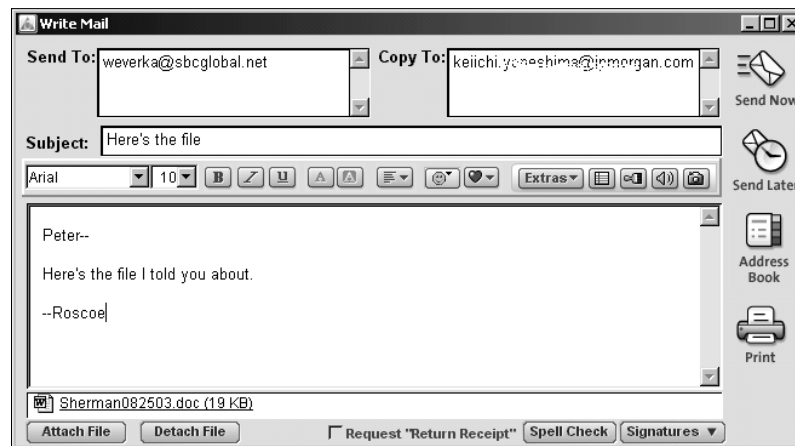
Write Mail

Send To: weverka@sbcglobal.net

Copy To: keiichi.yoneshima@jpmorgan.com

Send Now

Subject: Here's the file

Send Later

Arial 10 B I U A A Extras

Peter--

Here's the file I told you about.

--Roscoe

Address Book

Print

Sherman082503.doc (19 KB)

Attach File Detach File Request "Return Receipt" Spell Check Signatures